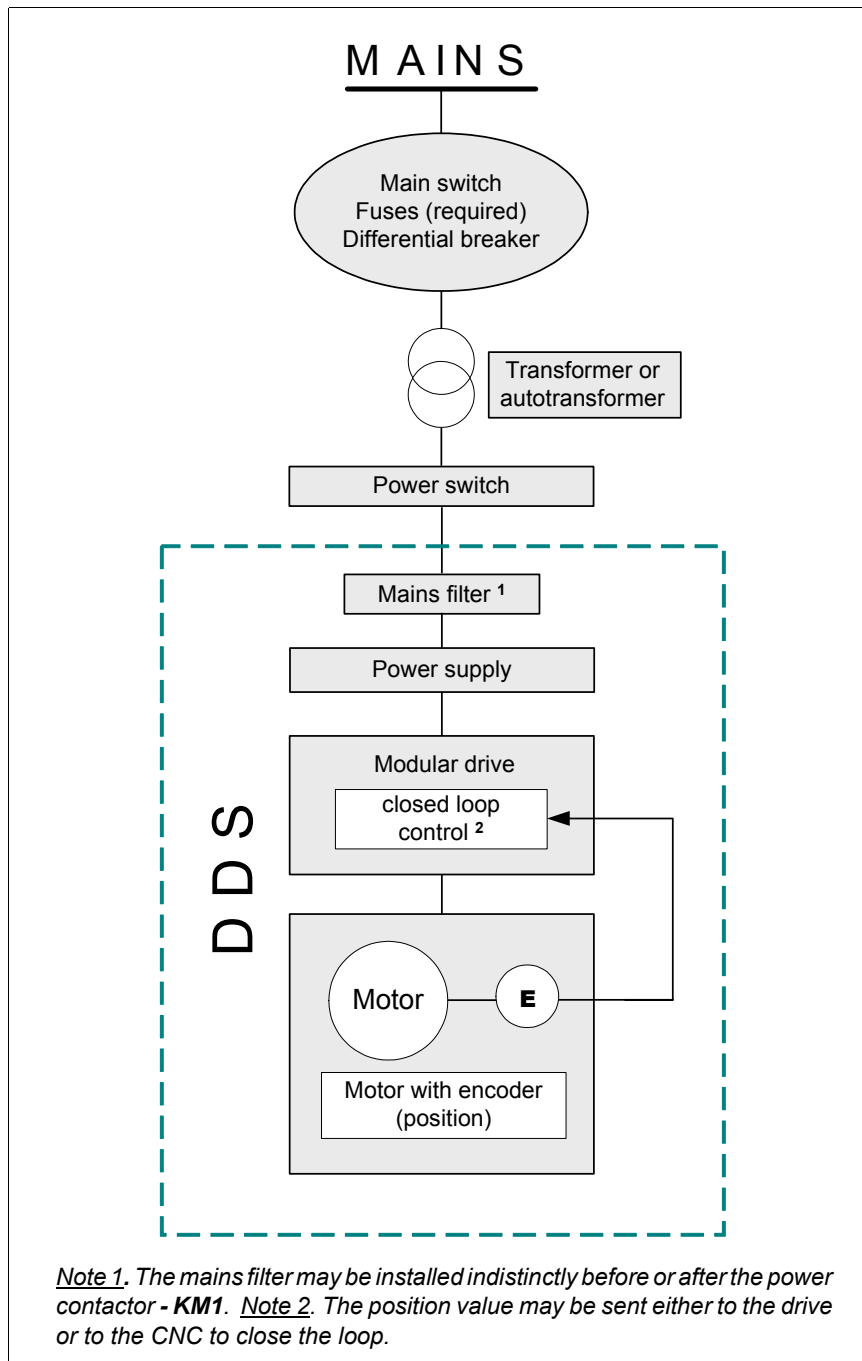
MAINS

Main switch
Fuses (required)
Differential breaker

Transformer or autotransformer

Power switch

DDS

Mains filter $^1$

Power supply

Modular drive

closed loop control $^2$

Motor

E

Motor with encoder (position)

Note 1. The mains filter may be installed indistinctly before or after the power contactor - KM1. Note 2. The position value may be sent either to the drive or to the CNC to close the loop.